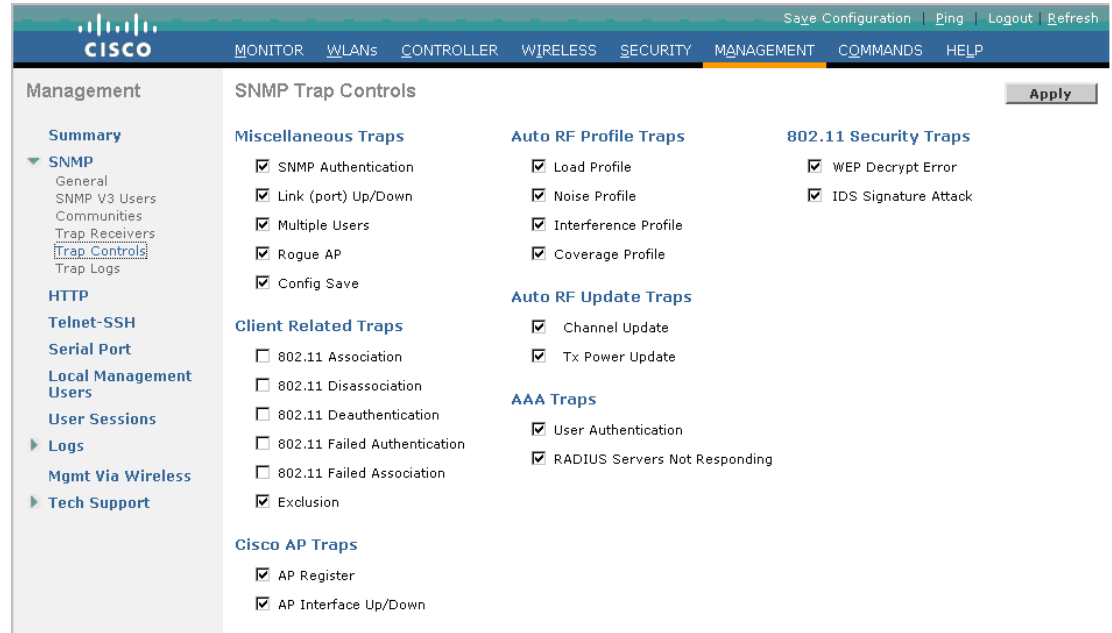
cisco

Save Configuration | Ping | Logout | Refresh

MONITOR WLANs CONTROLLER WIRELESS SECURITY MANAGEMENT COMMANDS HELP

Management

Summary
SNMP
General
SNMP V3 Users
Communities
Trap Receivers
Trap Controls
Trap Logs
HTTP
Telnet-SSH
Serial Port
Local Management Users
User Sessions
Logs
Mgmt Via Wireless
Tech Support

SNMP Trap Controls

Apply

Miscellaneous Traps
☑ SNMP Authentication
☑ Link (port) Up/Down
☑ Multiple Users
☑ Rogue AP
☑ Config Save

Client Related Traps
☐ 802.11 Association
☐ 802.11 Disassociation
☐ 802.11 Deauthentication
☐ 802.11 Failed Authentication
☐ 802.11 Failed Association
☑ Exclusion

Cisco AP Traps
☑ AP Register
☑ AP Interface Up/Down

Auto RF Profile Traps
☑ Load Profile
☑ Noise Profile
☑ Interference Profile
☑ Coverage Profile

Auto RF Update Traps
☑ Channel Update
☑ Tx Power Update

AAA Traps
☑ User Authentication
☑ RADIUS Servers Not Responding

802.11 Security Traps
☑ WEP Decrypt Error
☑ IDS Signature Attack